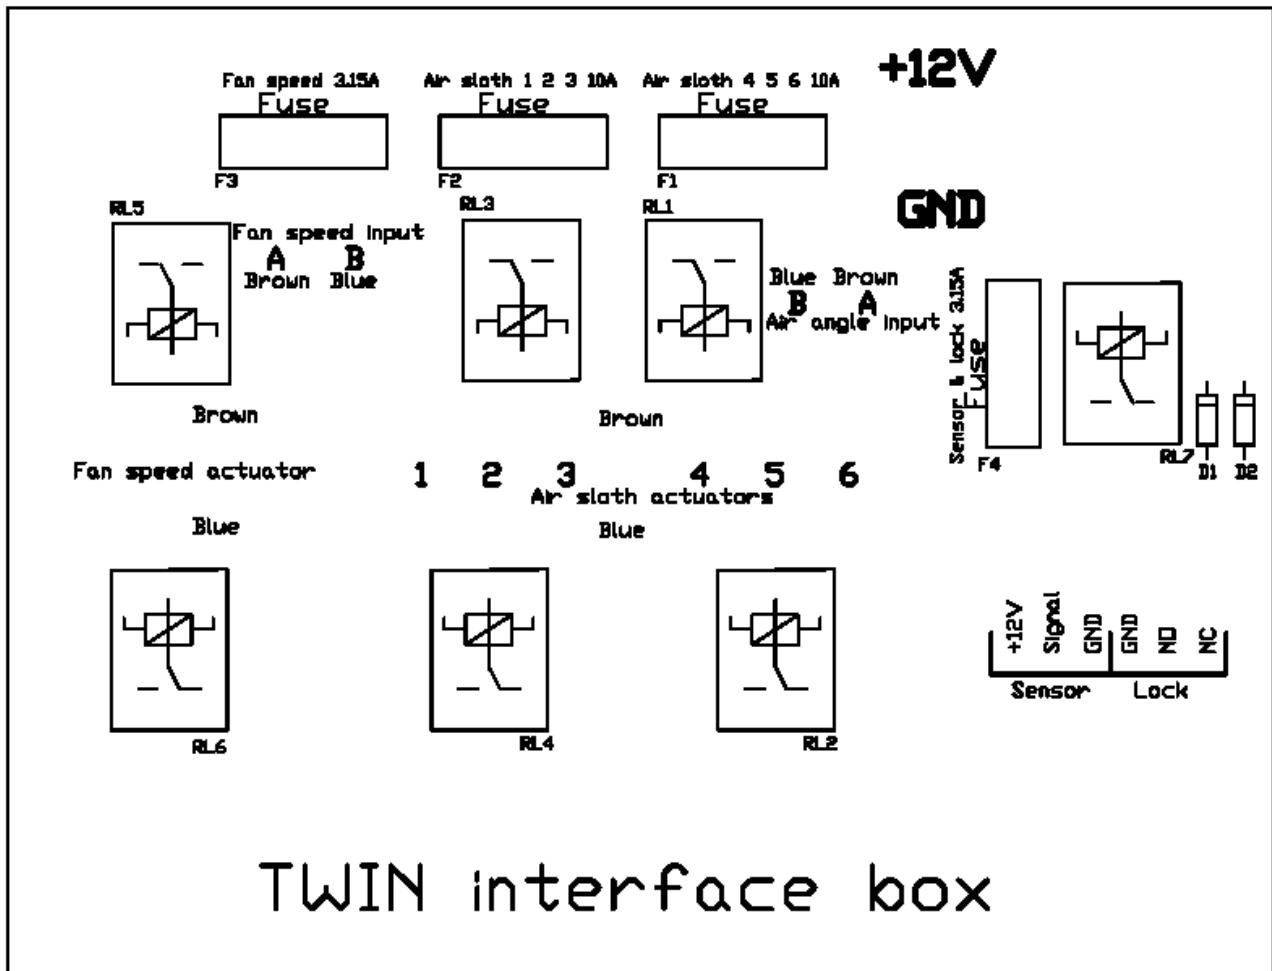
Fan speed 3.15A
Fuse
F3

Air sloth 1 2 3 10A
Fuse
F2

Air sloth 4 5 6 10A
Fuse
F1

+12V

GND

RL5
Fan speed input
A Brown
B Blue

RL3

RL1

Blue Brown
B A
Air angle input

Sensor & lock 3.15A
Fuse
F4

RL7
D1
D2

Brown

Brown

Fan speed actuator

1 2 3 4 5 6
Air sloth actuators

Blue

Blue

RL6

RL4

RL2

+12V Signal GND
Sensor

GND NO NC
Lock

TWIN interface box